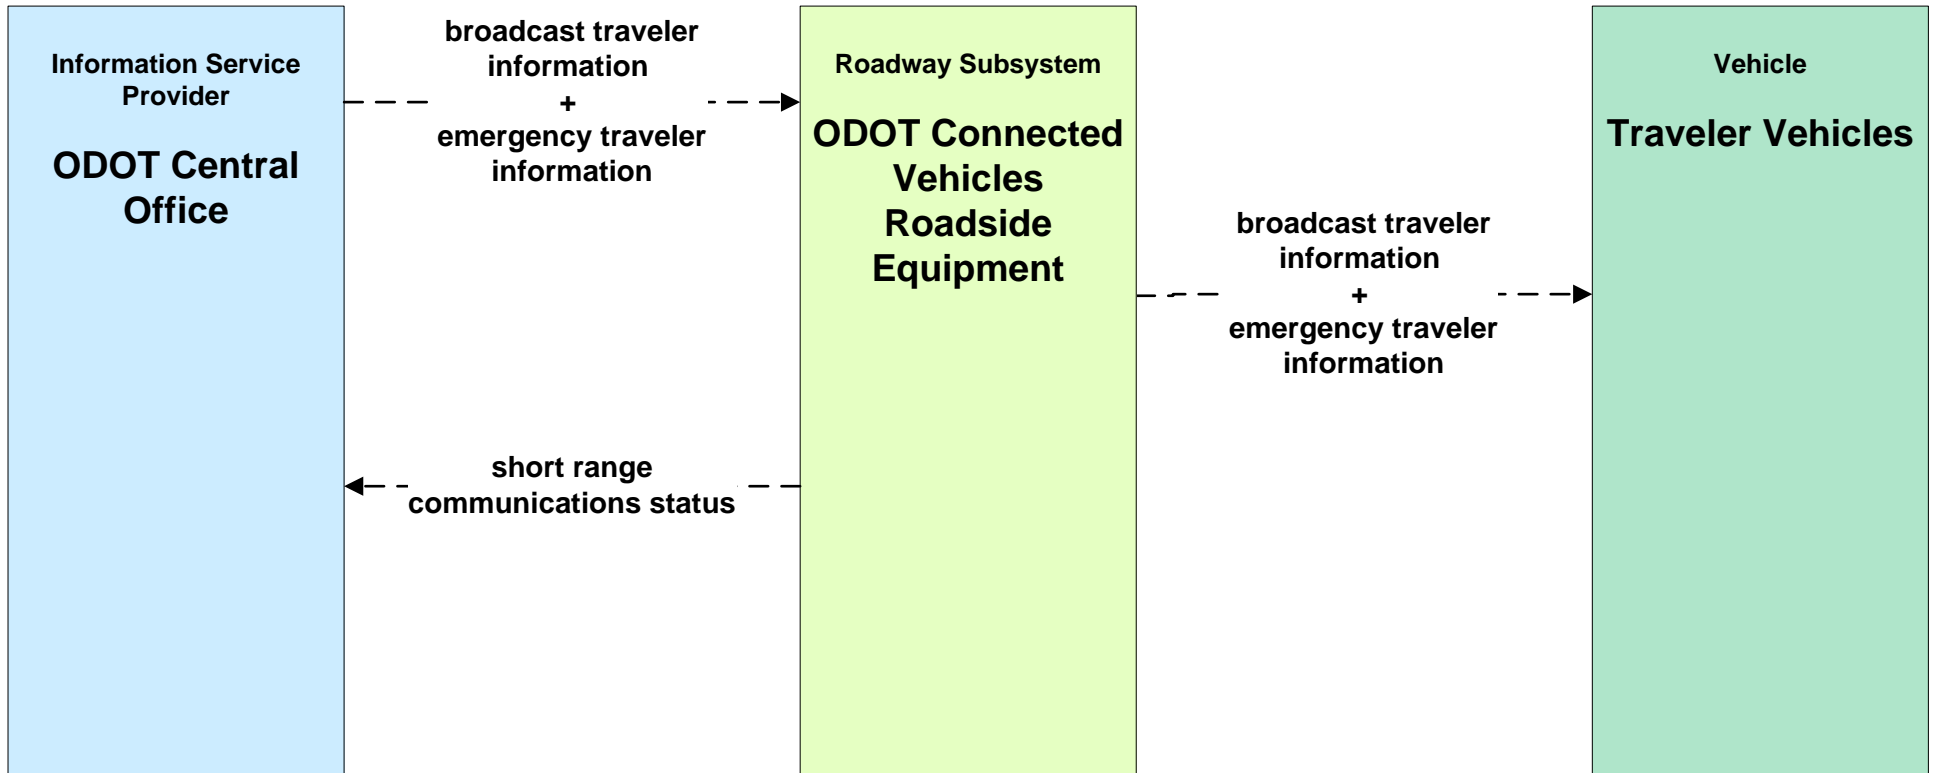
Information Service Provider

ODOT Central Office

broadcast traveler information
+
emergency traveler information

Roadway Subsystem

ODOT Connected Vehicles Roadside Equipment

Vehicle

Traveler Vehicles

broadcast traveler information
+
emergency traveler information

short range communications status